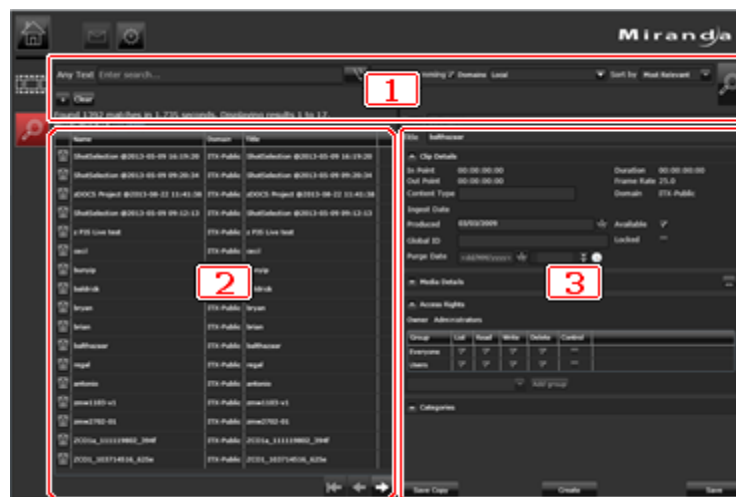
Miranda

Any Text Enter search...

Domains Local

Sort by Most Relevant

Clear

Found 1392 matches in 1.735 seconds. Displaying results 1 to 17.

1

| Name | Domain | Title |
|---|---|---|
| ShotSelection @2013-05-09 16:19:28 | ETX-Public | ShotSelection @2013-05-09 16:19:28 |
| ShotSelection @2013-05-09 09:20:34 | ETX-Public | ShotSelection @2013-05-09 09:20:34 |
| aDOCS Project @2013-08-22 11:41:38 | ETX-Public | aDOCS Project @2013-08-22 11:41:38 |
| ShotSelection @2013-05-09 09:12:13 | ETX-Public | ShotSelection @2013-05-09 09:12:13 |
| x P35 Live test | ETX-Public | x P35 Live test |
| cecil | ETX-Public | cecil |
| nyzip | | nyzip |
| baldrick | | baldrick |
| bryan | ETX-Public | bryan |
| brian | ETX-Public | brian |
| balthazar | ETX-Public | balthazar |
| regal | ETX-Public | regal |
| antonio | ETX-Public | antonio |
| zmw1103-v1 | ETX-Public | zmw1103-v1 |
| zmw2702-01 | ETX-Public | zmw2702-01 |
| ZC01a_111119802_394f | ETX-Public | ZC01a_111119802_394f |
| ZC01_103714516_625e | ETX-Public | ZC01_103714516_625e |

2

Title balthazar

Clip Details

In Point 00:00:00:00
Out Point 00:00:00:00
Content Type
Ingest Date
Produced 03/03/2009
Global ID
Purge Date

Duration 00:00:00:00
Frame Rate 25.0
Domain ETX-Public
Available
Locked

3

Media Details

Access Rights

Owner Administrators

| Group | List | Read | Write | Delete | Control |
|---|---|---|---|---|---|
| Everyone | | | | | |
| users | | | | | |

Add group

Categories

Save Copy
Create
Save